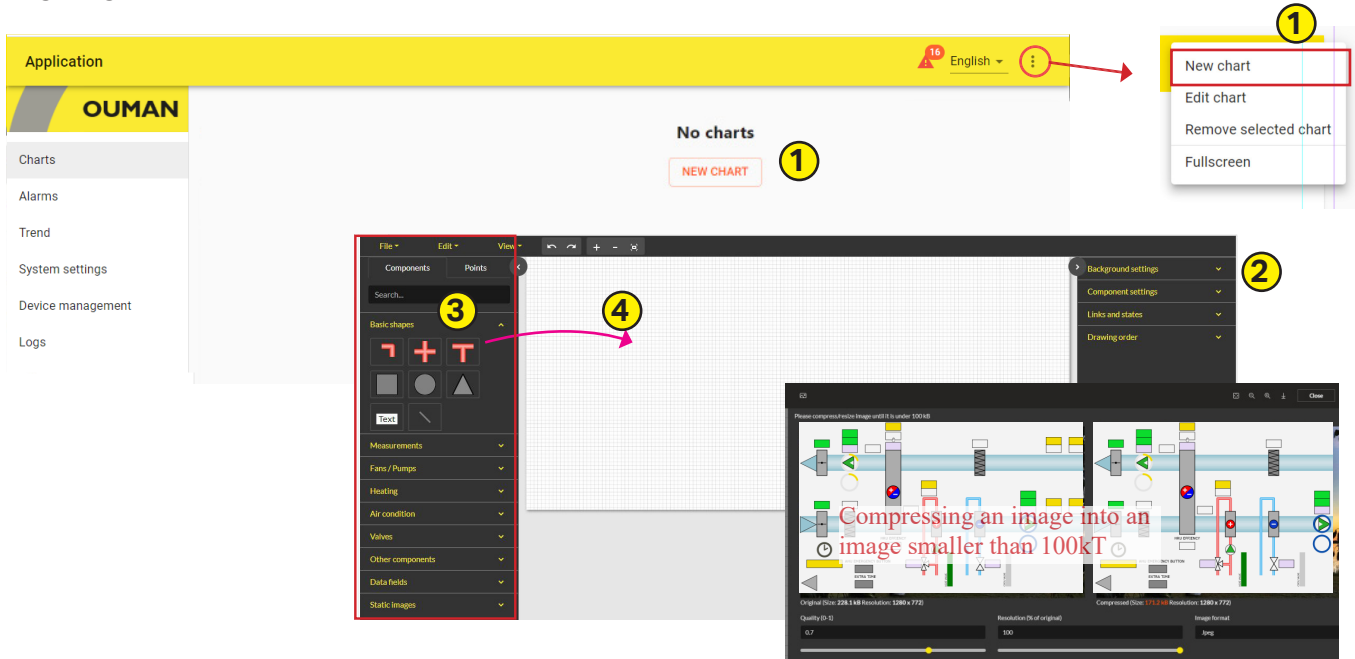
Application

16

English

1

New chart

Edit chart

Remove selected chart

Fullscreen

OUMAN

Charts

Alarms

Trend

System settings

Device management

Logs

No charts

NEW CHART

1

File

Edit

View

Components

Points

Search...

3

4

Basic shapes

Text

Measurements

Fans / Pumps

Heating

Air condition

Valves

Other components

Data fields

Static images

2

Background settings

Component settings

Links and states

Drawing order

Close

Please compress/resize image until it is under 100 kB

Compressing an image into an image smaller than 100kT

Original (Size: 228.1 kB Resolution: 1280 x 772)

Compressed (Size: 171.2 kB Resolution: 1280 x 772)

Quality (0-1)

0.7

Resolution (% of original)

100

Image format

Jpeg